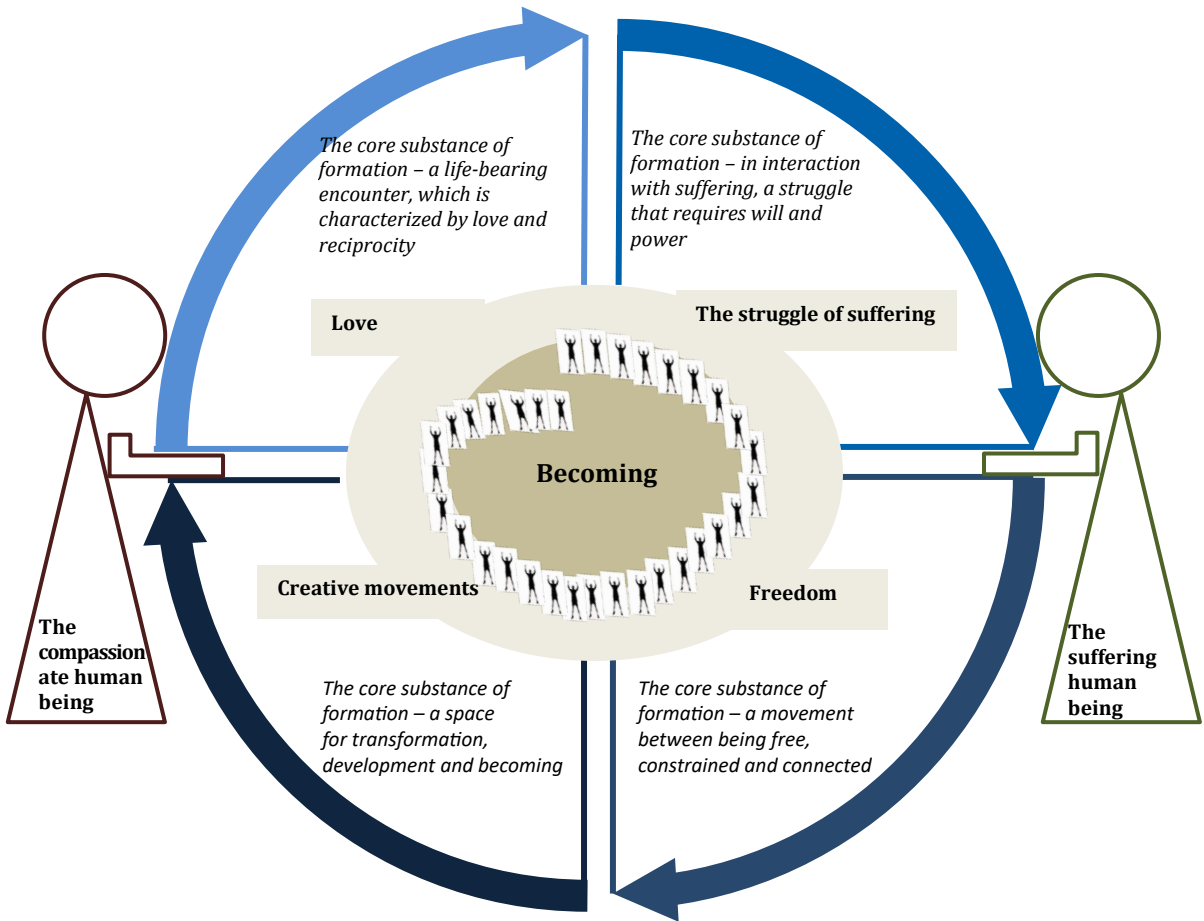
The core substance of formation – a life-bearing encounter, which is characterized by love and reciprocity

The core substance of formation – in interaction with suffering, a struggle that requires will and power

Love

The struggle of suffering

Becoming

Creative movements

Freedom

The compassionate human being

The suffering human being

The core substance of formation – a space for transformation, development and becoming

The core substance of formation – a movement between being free, constrained and connected